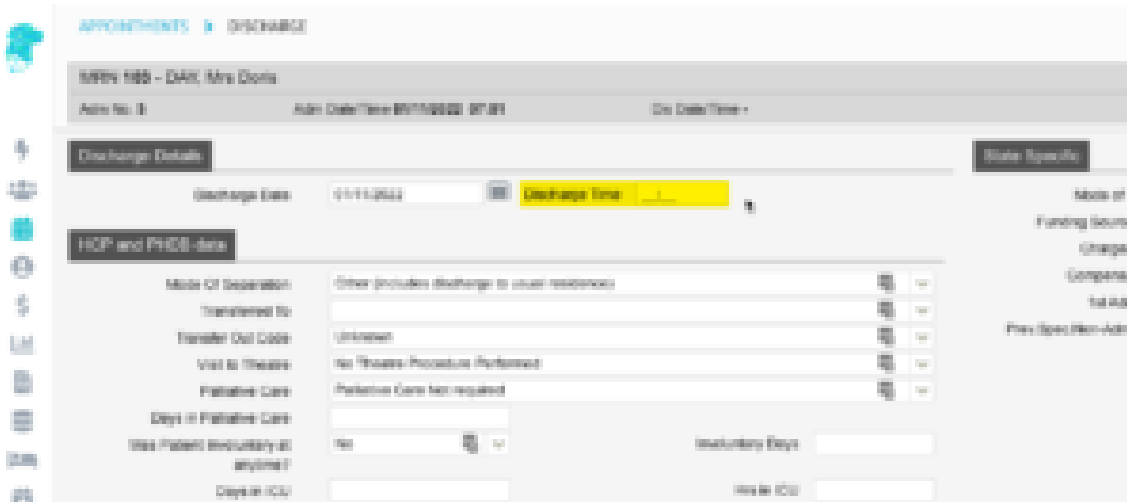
APPOINTMENTS > DISCHARGE

MRN 165 - DAK, Mrs Doris

Adm No: 3    Adm Date/Time 01/11/2022 07:01    Dis Date/Time -

Discharge Details

Discharge Date 01/11/2022    Discharge Time __:__

HCP and PHDB data

Mode Of Separation    Other (includes discharge to usual residence)

Transferred To

Transfer Out Code    Unknown

Visit to Theatre    No Theatre Procedure Performed

Palliative Care    Palliative Care Not required

Days in Palliative Care

Was Patient Involuntary at anytime?    No    Involuntary Days

Days in ICU    Hrs in ICU

State Specific

Mode of

Funding Sourc

Charge

Compens

1st Ad

Prev Spec/Non-Adm